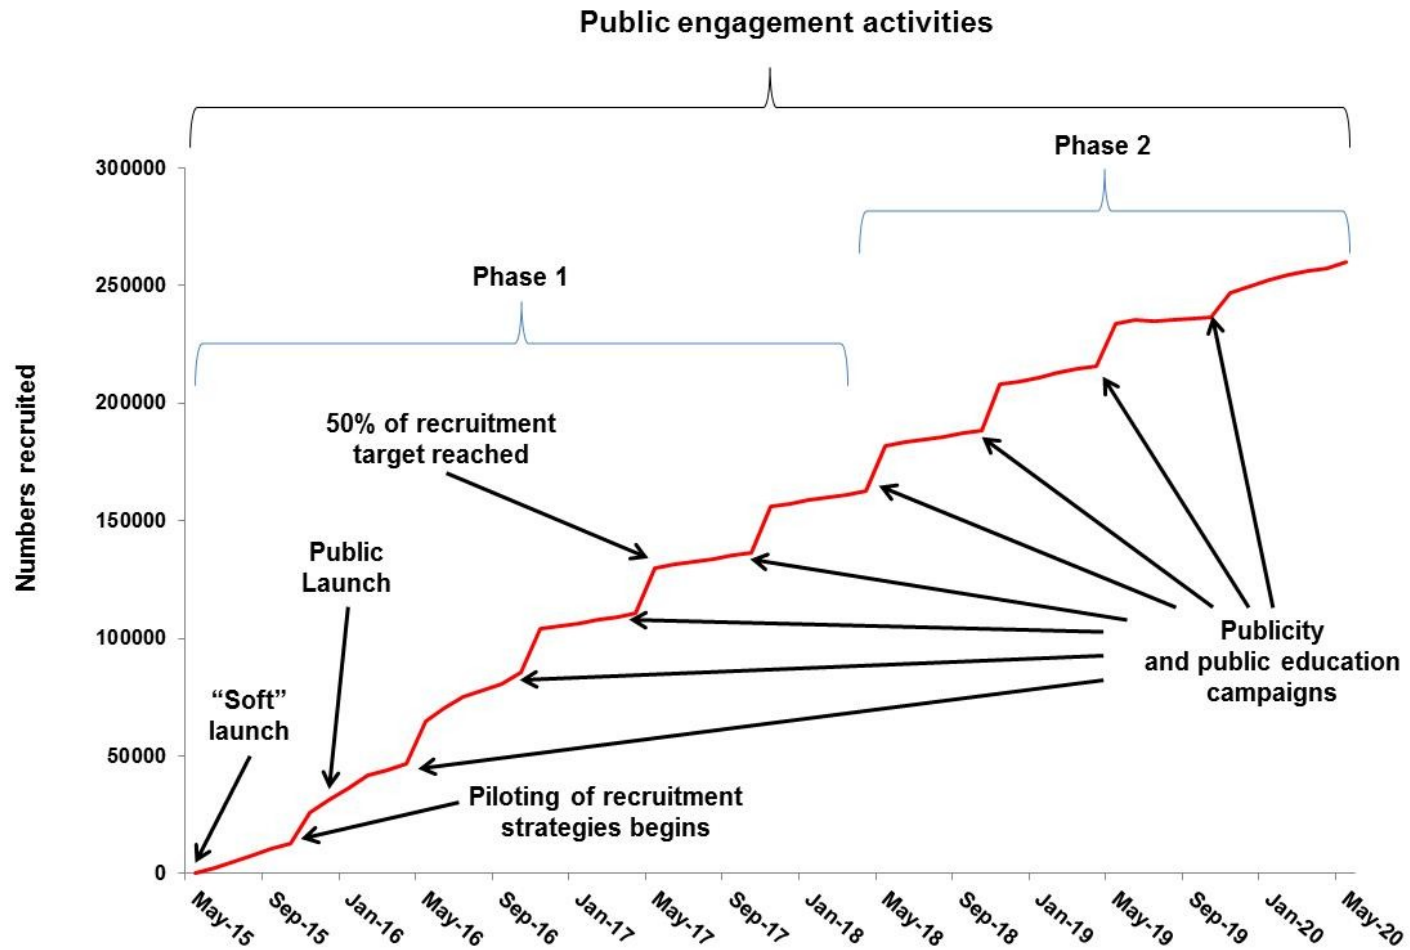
Public engagement activities

Phase 2

Phase 1

Numbers recruited

300000
250000
200000
150000
100000
50000
0

50% of recruitment target reached

Public Launch

"Soft" launch

Publicity and public education campaigns

Piloting of recruitment strategies begins

May-15
Sep-15
Jan-16
May-16
Sep-16
Jan-17
May-17
Sep-17
Jan-18
May-18
Sep-18
Jan-19
May-19
Sep-19
Jan-20
May-20